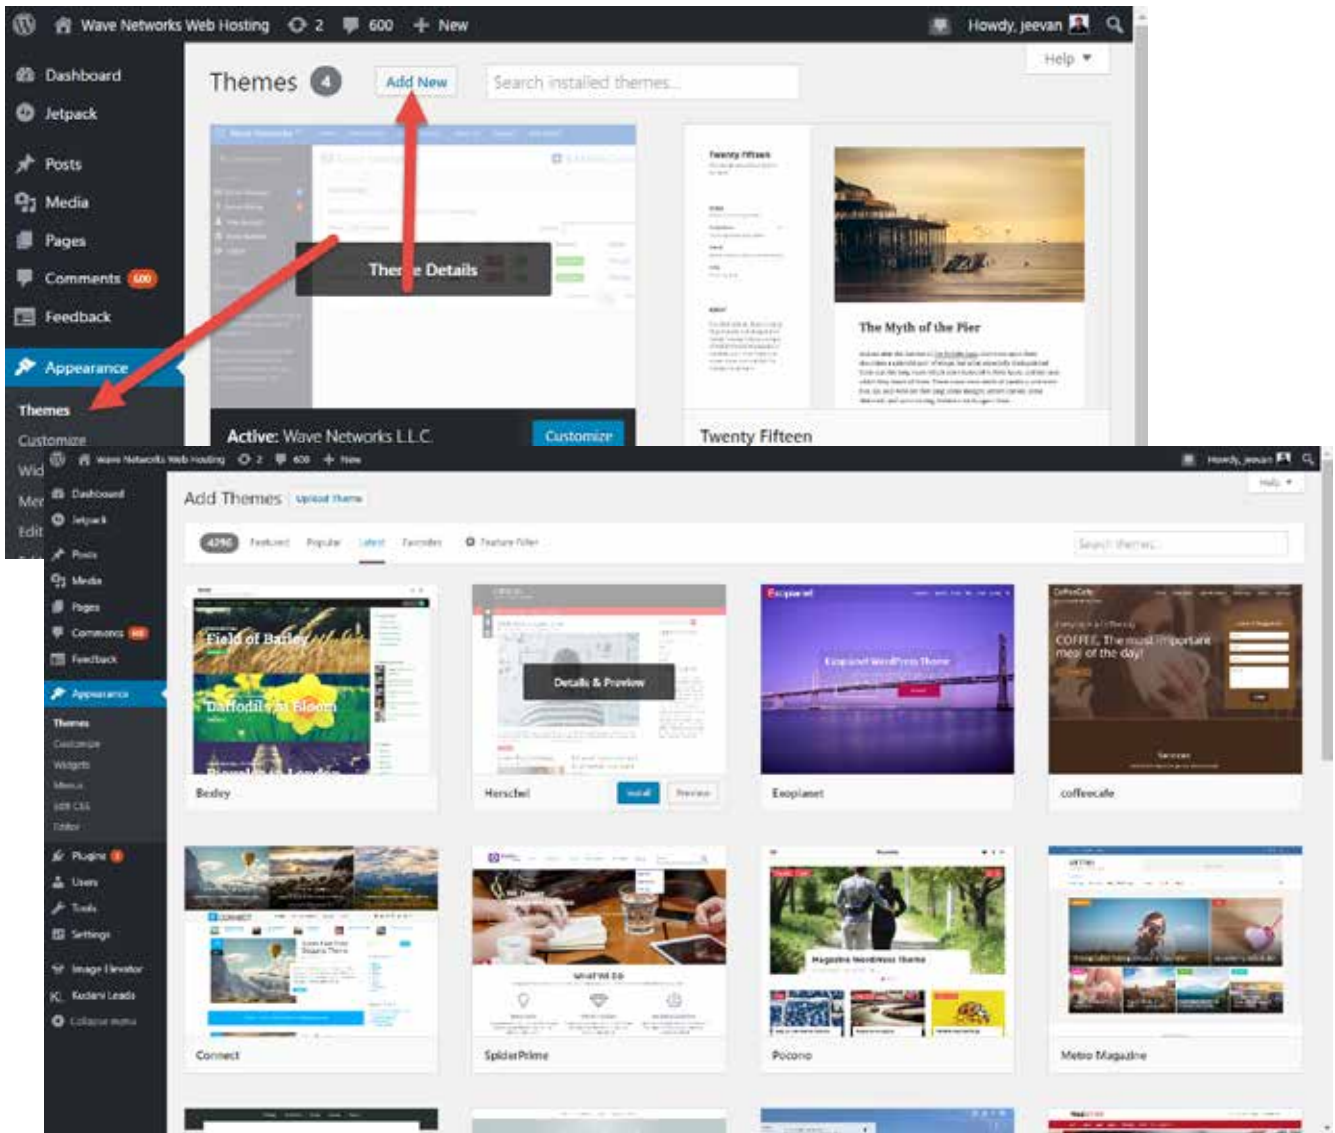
Wave Networks Web Hosting 2 600 New Howdy, jeevan

Dashboard
Jetpack
Posts
Media
Pages
Comments 600
Feedback
Appearance
Themes
Customize
Wid
Me
Edit

Themes 4 Add New Search installed themes...

Help ▾

Theme Details

Twenty Fifteen

The Myth of the Pier

Active: Wave Networks L.L.C. Customize

Twenty Fifteen

Wave Networks Web Hosting 2 600 New Howdy, jeevan

Dashboard
Jetpack
Posts
Media
Pages
Comments 600
Feedback
Appearance
Themes
Customize
Widgets
Menus
Edit CSS
Editor
Plugins 1
Users
Tools
Settings
Image Elevator
Kudani Leads
Collapse menu

Add Themes Upload Theme

Help ▾

4296 Featured Popular Latest Favorites Feature Filter Search themes...

Field of Barley
Daffodils In Bloom
Bexley

Details & Preview
Herschel Install Preview

Exoplanet
Exoplanet WordPress Theme
Exoplanet

CoffeeCafe
COFFEE, The most important meal of the day!
Services
coffeecafe

Connect

WHAT WE DO
SpiderPrime

Magazine WordPress Theme
Pocono

Metro Magazine